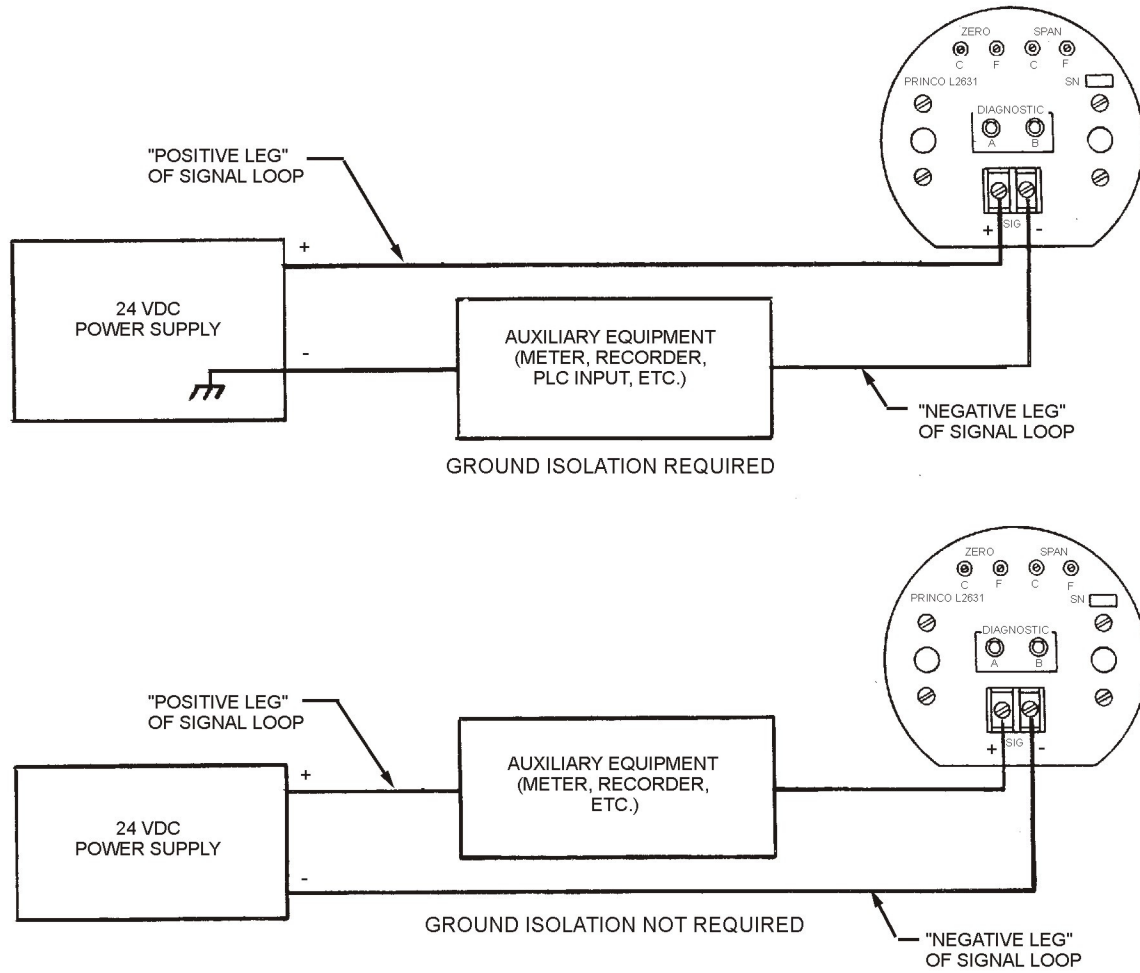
ZERO SPAN
C F C F
PRINCO L2631
SN
DIAGNOSTIC
A B
+ SIG -

"POSITIVE LEG"
OF SIGNAL LOOP

+

24 VDC
POWER SUPPLY

-

AUXILIARY EQUIPMENT
(METER, RECORDER,
PLC INPUT, ETC.)

"NEGATIVE LEG"
OF SIGNAL LOOP

GROUND ISOLATION REQUIRED

ZERO SPAN
C F C F
PRINCO L2631
SN
DIAGNOSTIC
A B
+ SIG -

"POSITIVE LEG"
OF SIGNAL LOOP

+

24 VDC
POWER SUPPLY

-

AUXILIARY EQUIPMENT
(METER, RECORDER,
ETC.)

GROUND ISOLATION NOT REQUIRED

"NEGATIVE LEG"
OF SIGNAL LOOP